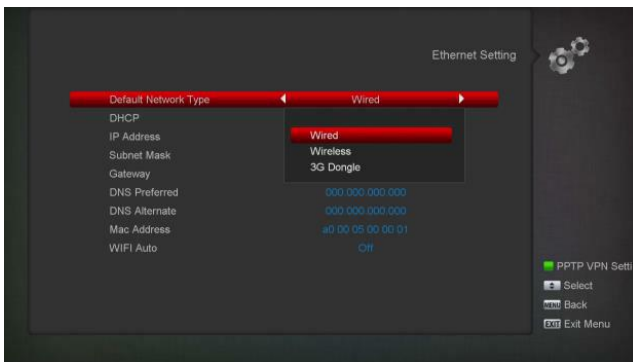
Ethernet Setting

Default Network Type Wired
DHCP
IP Address
Subnet Mask
Gateway
DNS Preferred 000.000.000.000
DNS Alternate 000.000.000.000
Mac Address a0:00:05:00:00:01
WIFI Auto Off

Wired
Wireless
3G Dongle

PPTP VPN Setti
Select
MENU Back
EXIT Exit Menu